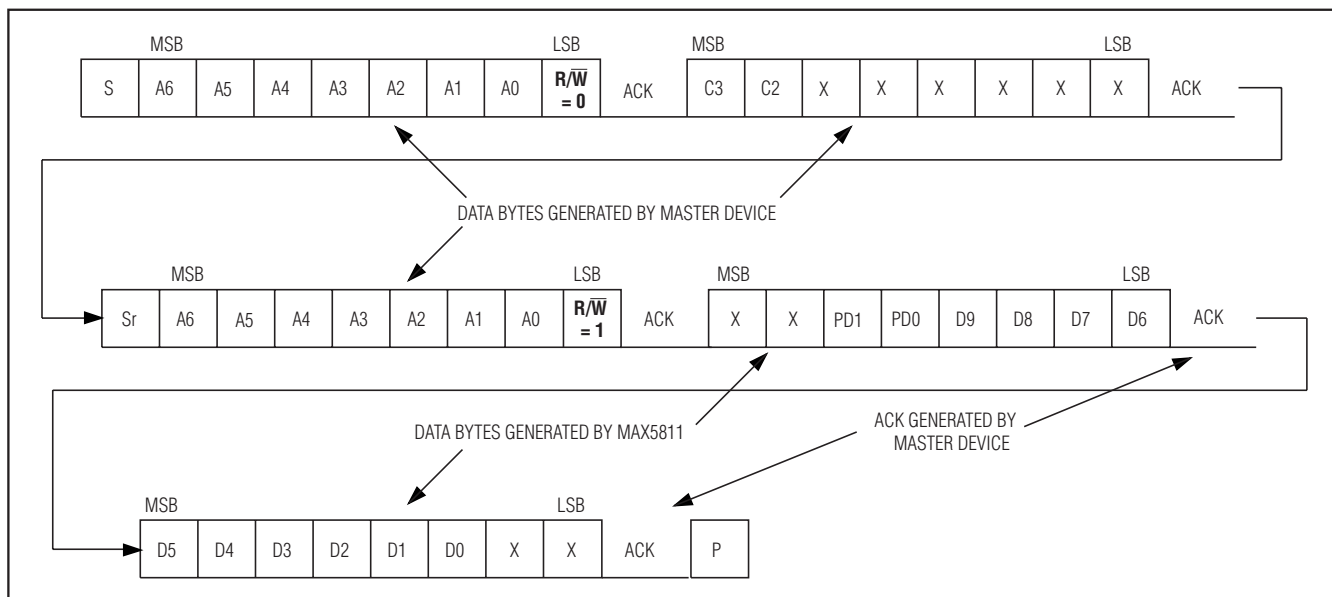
MSB LSB MSB LSB

| S | A6 | A5 | A4 | A3 | A2 | A1 | A0 | $R/\overline{W}$ = 0 | ACK | C3 | C2 | X | X | X | X | X | X | ACK |
|---|---|---|---|---|---|---|---|---|---|---|---|---|---|---|---|---|---|---|

DATA BYTES GENERATED BY MASTER DEVICE

MSB LSB MSB LSB

| Sr | A6 | A5 | A4 | A3 | A2 | A1 | A0 | $R/\overline{W}$ = 1 | ACK | X | X | PD1 | PD0 | D9 | D8 | D7 | D6 | ACK |
|---|---|---|---|---|---|---|---|---|---|---|---|---|---|---|---|---|---|---|

DATA BYTES GENERATED BY MAX5811

ACK GENERATED BY MASTER DEVICE

MSB LSB

| D5 | D4 | D3 | D2 | D1 | D0 | X | X | ACK | P |
|---|---|---|---|---|---|---|---|---|---|